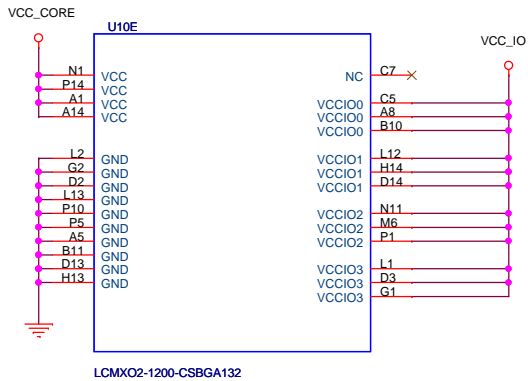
VCC_CORE

U10E

N1 VCC
P14 VCC
A1 VCC
A14 VCC

L2 GND
G2 GND
D2 GND
L13 GND
P10 GND
P5 GND
A5 GND
B11 GND
D13 GND
H13 GND

VCC_IO

NC C7

VCCIO0 C5
VCCIO0 A8
VCCIO0 B10

VCCIO1 L12
VCCIO1 H14
VCCIO1 D14

VCCIO2 N11
VCCIO2 M6
VCCIO2 P1

VCCIO3 L1
VCCIO3 D3
VCCIO3 G1

LCMXO2-1200-CSBGA132